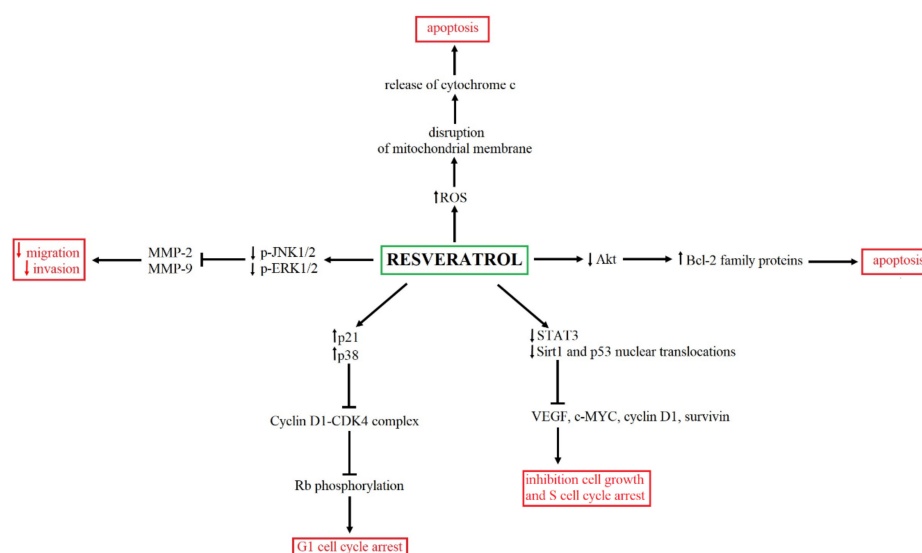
apoptosis

release of cytochrome c

disruption of mitochondrial membrane

↑ROS

↓ migration
↓ invasion

MMP-2
MMP-9

↓ p-JNK1/2
↓ p-ERK1/2

RESVERATROL

↓ Akt

↑ Bcl-2 family proteins

apoptosis

↑p21
↑p38

Cyclin D1-CDK4 complex

Rb phosphorylation

G1 cell cycle arrest

↓STAT3
↓Sirt1 and p53 nuclear translocations

VEGF, c-MYC, cyclin D1, survivin

inhibition cell growth and S cell cycle arrest